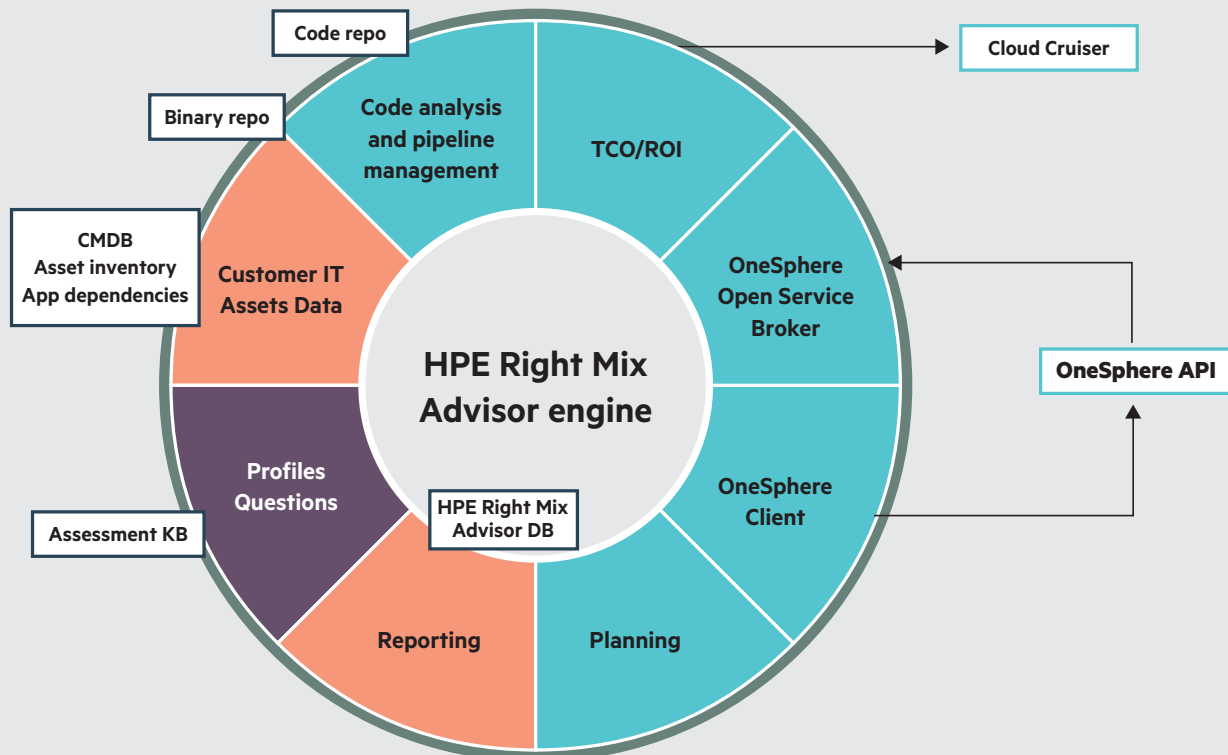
Code repo

Cloud Cruiser

Binary repo

Code analysis and pipeline management

TCO/ROI

CMDB
Asset inventory
App dependencies

Customer IT Assets Data

OneSphere Open Service Broker

HPE Right Mix Advisor engine

OneSphere API

Profiles Questions

OneSphere Client

Assessment KB

HPE Right Mix Advisor DB

Reporting

Planning